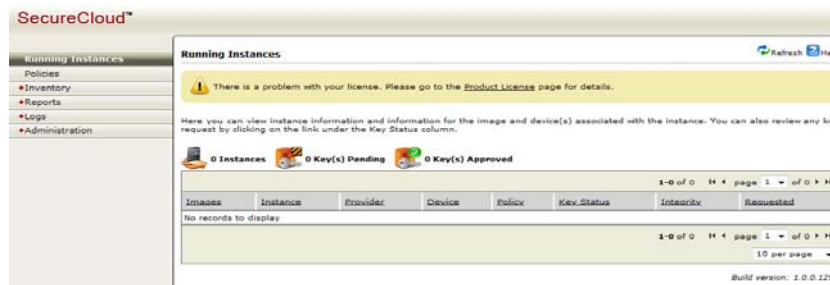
SecureCloud™

Running Instances
Policies
+Inventory
+Reports
+Logs
+Administration

Running Instances

Refresh He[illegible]

There is a problem with your license. Please go to the Product License page for details.

Here you can view instance information and information for the image and device(s) associated with the instance. You can also review any k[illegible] request by clicking on the link under the Key Status column.

0 Instances 0 Key(s) Pending 0 Key(s) Approved

1-0 of 0 page 1 of 0

| Images | Instance | Provider | Device | Policy | Key Status | Integrity | Requested |
|---|---|---|---|---|---|---|---|
| No records to display | | | | | | | |

1-0 of 0 page 1 of 0

10 per page

Build version: 1.0.0.12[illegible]